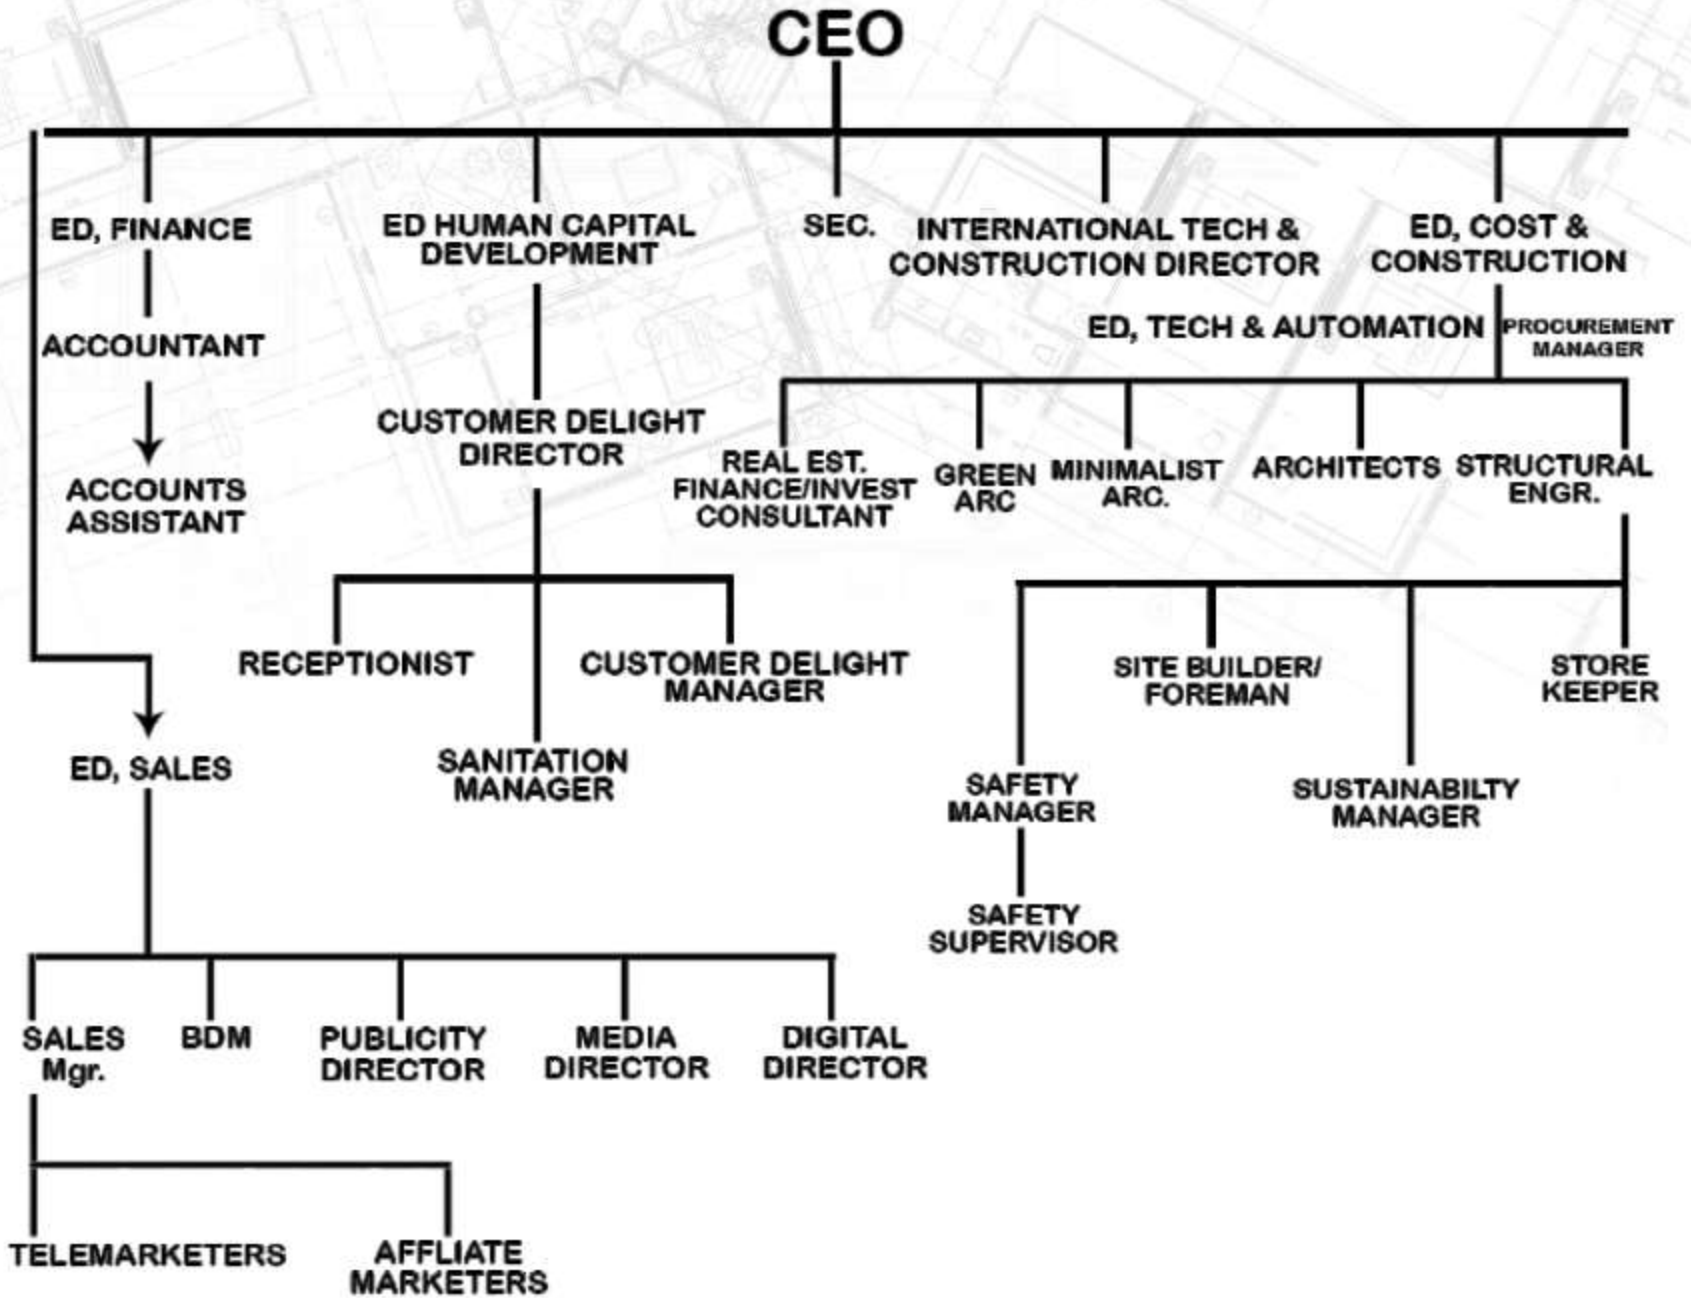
CEO

ED, FINANCE

ACCOUNTANT

ACCOUNTS ASSISTANT

ED HUMAN CAPITAL DEVELOPMENT

CUSTOMER DELIGHT DIRECTOR

SEC.

INTERNATIONAL TECH & CONSTRUCTION DIRECTOR

ED, COST & CONSTRUCTION

ED, TECH & AUTOMATION

PROCUREMENT MANAGER

REAL EST. FINANCE/INVEST CONSULTANT

GREEN ARC

MINIMALIST ARC.

ARCHITECTS

STRUCTURAL ENGR.

RECEPTIONIST

CUSTOMER DELIGHT MANAGER

SANITATION MANAGER

SITE BUILDER/ FOREMAN

STORE KEEPER

SAFETY MANAGER

SUSTAINABILTY MANAGER

SAFETY SUPERVISOR

ED, SALES

SALES Mgr.

BDM

PUBLICITY DIRECTOR

MEDIA DIRECTOR

DIGITAL DIRECTOR

TELEMARKETERS

AFFLIATE MARKETERS